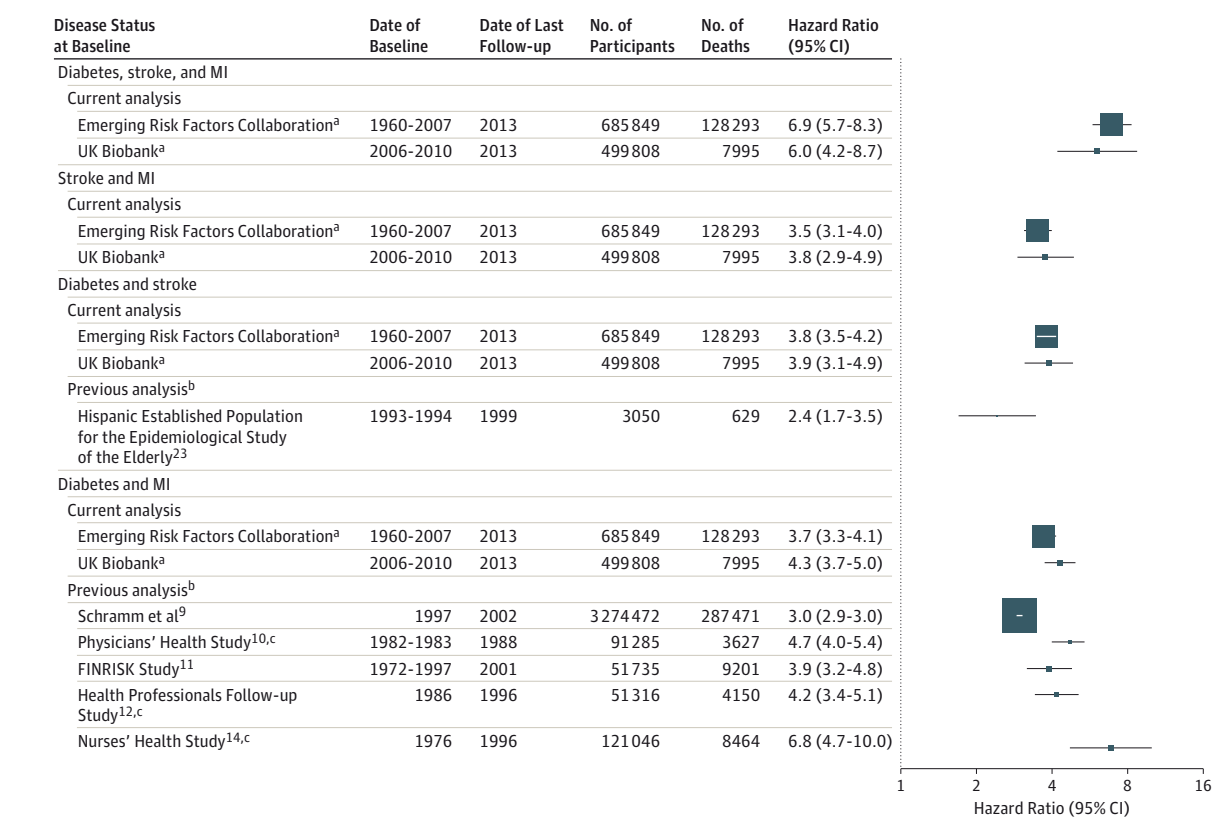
| Disease Status at Baseline | Date of Baseline | Date of Last Follow-up | No. of Participants | No. of Deaths | Hazard Ratio (95% CI) |
|---|---|---|---|---|---|
| Diabetes, stroke, and MI | | | | | |
| Current analysis | | | | | |
| Emerging Risk Factors Collaboration$^a$ | 1960-2007 | 2013 | 685849 | 128293 | 6.9 (5.7-8.3) |
| UK Biobank$^a$ | 2006-2010 | 2013 | 499808 | 7995 | 6.0 (4.2-8.7) |
| Stroke and MI | | | | | |
| Current analysis | | | | | |
| Emerging Risk Factors Collaboration$^a$ | 1960-2007 | 2013 | 685849 | 128293 | 3.5 (3.1-4.0) |
| UK Biobank$^a$ | 2006-2010 | 2013 | 499808 | 7995 | 3.8 (2.9-4.9) |
| Diabetes and stroke | | | | | |
| Current analysis | | | | | |
| Emerging Risk Factors Collaboration$^a$ | 1960-2007 | 2013 | 685849 | 128293 | 3.8 (3.5-4.2) |
| UK Biobank$^a$ | 2006-2010 | 2013 | 499808 | 7995 | 3.9 (3.1-4.9) |
| Previous analysis$^b$ | | | | | |
| Hispanic Established Population for the Epidemiological Study of the Elderly$^{23}$ | 1993-1994 | 1999 | 3050 | 629 | 2.4 (1.7-3.5) |
| Diabetes and MI | | | | | |
| Current analysis | | | | | |
| Emerging Risk Factors Collaboration$^a$ | 1960-2007 | 2013 | 685849 | 128293 | 3.7 (3.3-4.1) |
| UK Biobank$^a$ | 2006-2010 | 2013 | 499808 | 7995 | 4.3 (3.7-5.0) |
| Previous analysis$^b$ | | | | | |
| Schramm et al$^9$ | 1997 | 2002 | 3274472 | 287471 | 3.0 (2.9-3.0) |
| Physicians' Health Study$^{10,c}$ | 1982-1983 | 1988 | 91285 | 3627 | 4.7 (4.0-5.4) |
| FINRISK Study$^{11}$ | 1972-1997 | 2001 | 51735 | 9201 | 3.9 (3.2-4.8) |
| Health Professionals Follow-up Study$^{12,c}$ | 1986 | 1996 | 51316 | 4150 | 4.2 (3.4-5.1) |
| Nurses' Health Study$^{14,c}$ | 1976 | 1996 | 121046 | 8464 | 6.8 (4.7-10.0) |

1 2 4 8 16
Hazard Ratio (95% CI)